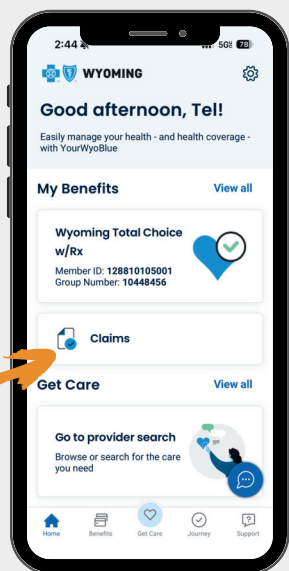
2:44
5G 78
WYOMING
Good afternoon, Tel!
Easily manage your health - and health coverage - with YourWyoBlue
My Benefits
View all
Wyoming Total Choice w/Rx
Member ID: 128810105001
Group Number: 10448456
Claims
Get Care
View all
Go to provider search
Browse or search for the care you need
Home
Benefits
Get Care
Journey
Support